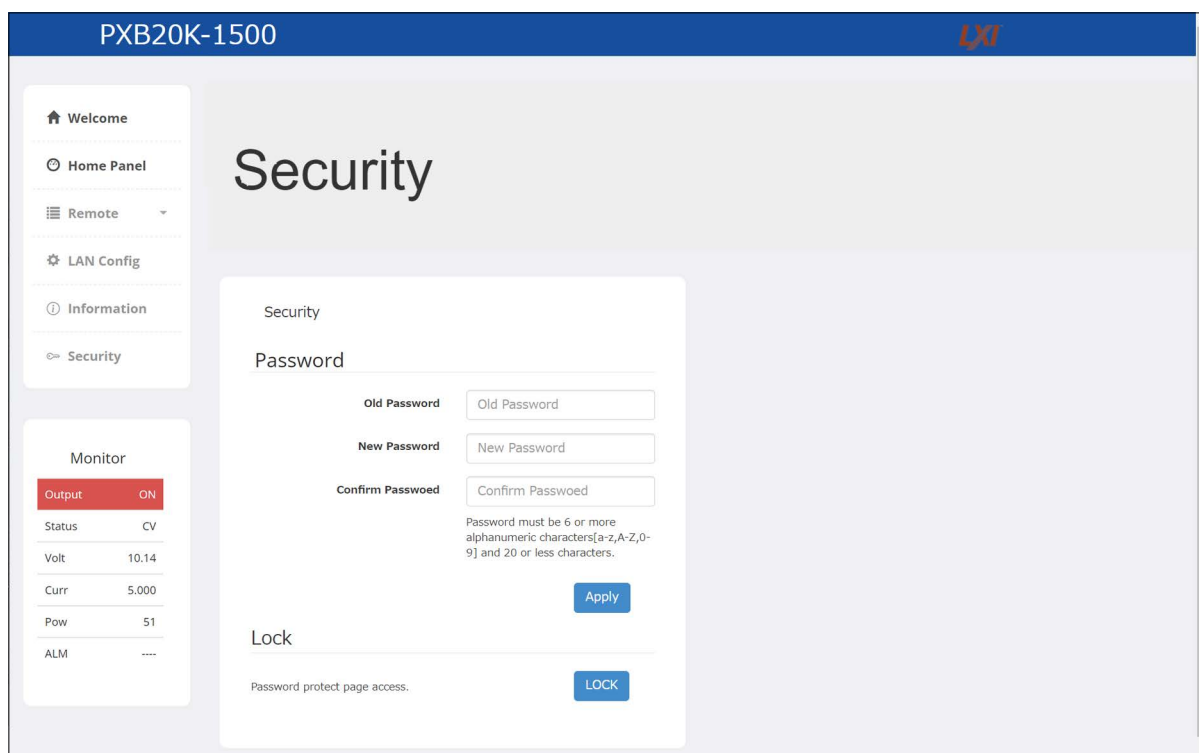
PXB20K-1500

LXI

Welcome

Home Panel

Remote

LAN Config

Information

Security

Monitor

| Output | ON |
|---|---|
| Status | CV |
| Volt | 10.14 |
| Curr | 5.000 |
| Pow | 51 |
| ALM | ---- |

Security

Security

Password

Old Password Old Password

New Password New Password

Confirm Passwoed Confirm Passwoed

Password must be 6 or more alphanumeric characters[a-z,A-Z,0-9] and 20 or less characters.

Apply

Lock

Password protect page access.

LOCK